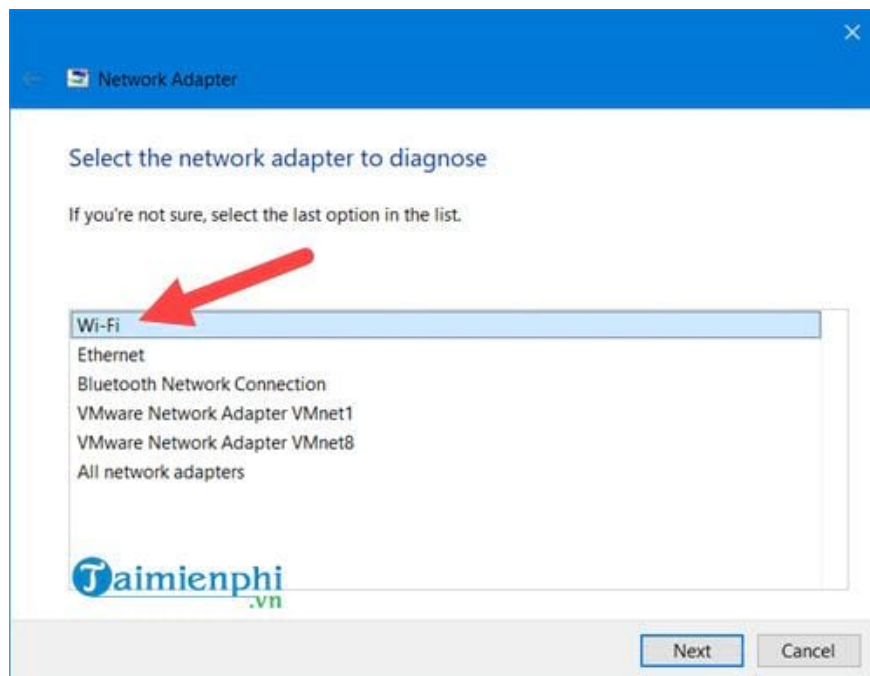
Network Adapter

Select the network adapter to diagnose

If you're not sure, select the last option in the list.

Wi-Fi
Ethernet
Bluetooth Network Connection
VMware Network Adapter VMnet1
VMware Network Adapter VMnet8
All network adapters

Taimienphi
.vn

Next
Cancel